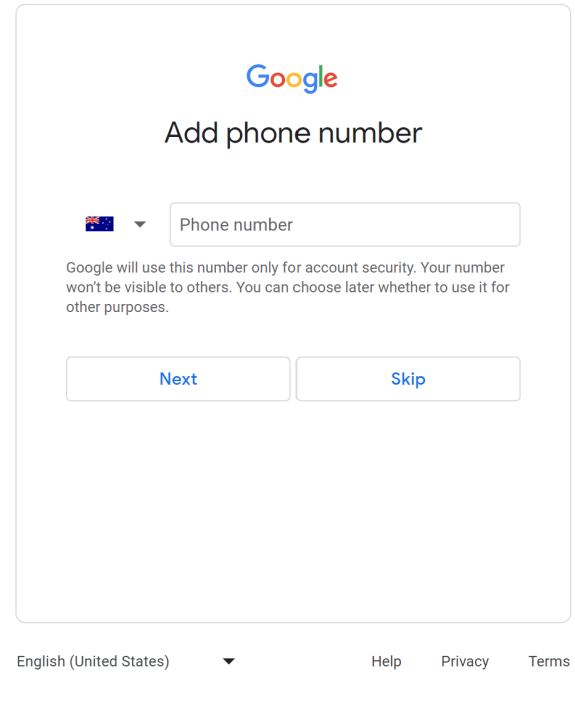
Google

Add phone number

Phone number

Google will use this number only for account security. Your number won't be visible to others. You can choose later whether to use it for other purposes.

Next

Skip

English (United States)

Help

Privacy

Terms